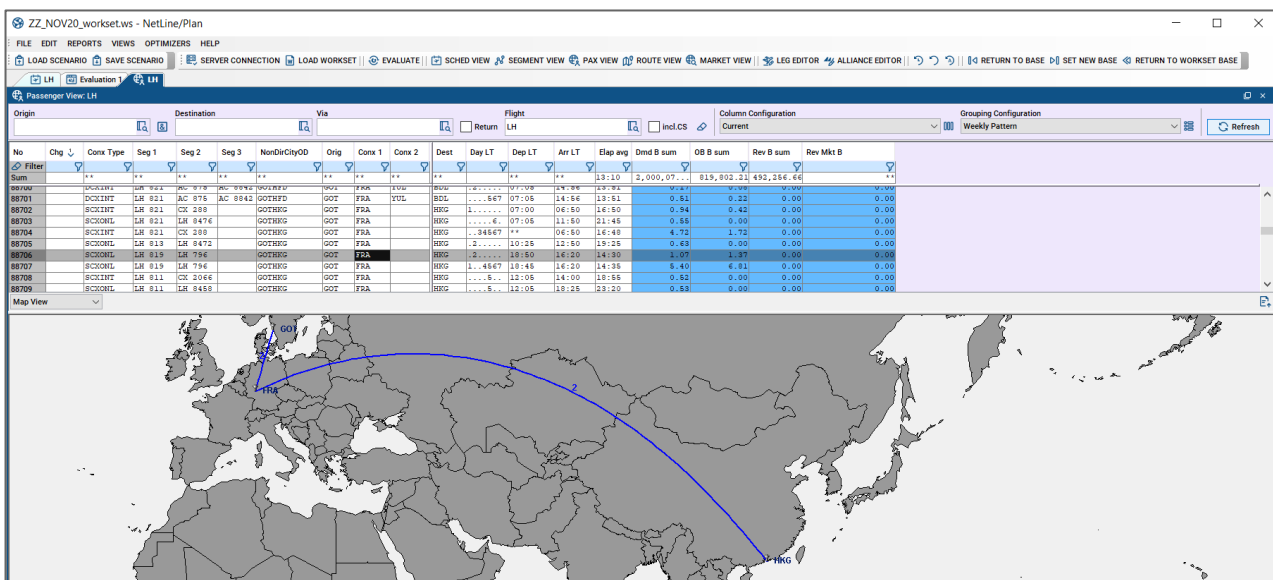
ZZ_NOV20_workset.ws - NetLine/Plan

FILE EDIT REPORTS VIEWS OPTIMIZERS HELP

LOAD SCENARIO SAVE SCENARIO SERVER CONNECTION LOAD WORKSET EVALUATE SCHED VIEW SEGMENT VIEW PAX VIEW ROUTE VIEW MARKET VIEW LEG EDITOR ALLIANCE EDITOR RETURN TO BASE SET NEW BASE RETURN TO WORKSET BASE

LH Evaluation 1 LH

Passenger View: LH

Origin Destination Via Return Flight LH incl.CS Column Configuration Current Grouping Configuration Weekly Pattern Refresh

| No | Chg | Conx Type | Seg 1 | Seg 2 | Seg 3 | NonDirCityOD | Orig | Conx 1 | Conx 2 | Dest | Day LT | Dep LT | Arr LT | Elap avg | Dmd B sum | OB B sum | Rev B sum | Rev Mkt B |
|---|---|---|---|---|---|---|---|---|---|---|---|---|---|---|---|---|---|---|
| Filter | | | | | | | | | | | | | | | | | | |
| Sum | | ** | ** | ** | ** | ** | ** | ** | ** | ** | | ** | ** | 13:10 | 2,000,07... | 819,802.21 | 492,256.66 | ** |
| 88700 | | DCXINT | LH 821 | AC 876 | AC 8842 | GOTHFD | GOT | FRA | YUL | BDL | .2...... | 07:05 | 14:56 | 13:51 | 0.17 | 0.08 | 0.00 | 0.00 |
| 88701 | | DCXINT | LH 821 | AC 876 | AC 8842 | GOTHFD | GOT | FRA | YUL | BDL | ....567 | 07:05 | 14:56 | 13:51 | 0.51 | 0.22 | 0.00 | 0.00 |
| 88702 | | SCXINT | LH 821 | CX 288 | | GOTHKG | GOT | FRA | | HKG | 1...... | 07:00 | 06:50 | 16:50 | 0.94 | 0.42 | 0.00 | 0.00 |
| 88703 | | SCXONL | LH 821 | LH 8476 | | GOTHKG | GOT | FRA | | HKG | .....6. | 07:05 | 11:50 | 21:45 | 0.55 | 0.00 | 0.00 | 0.00 |
| 88704 | | SCXINT | LH 821 | CX 288 | | GOTHKG | GOT | FRA | | HKG | ..34567 | ** | 06:50 | 16:48 | 4.72 | 1.72 | 0.00 | 0.00 |
| 88705 | | SCXONL | LH 813 | LH 8472 | | GOTHKG | GOT | FRA | | HKG | .2...... | 10:25 | 12:50 | 19:25 | 0.63 | 0.00 | 0.00 | 0.00 |
| 88706 | | SCXONL | LH 819 | LH 796 | | GOTHKG | GOT | FRA | | HKG | .2...... | 18:50 | 16:20 | 14:30 | 1.07 | 1.37 | 0.00 | 0.00 |
| 88707 | | SCXONL | LH 819 | LH 796 | | GOTHKG | GOT | FRA | | HKG | 1..4567 | 18:45 | 16:20 | 14:35 | 5.40 | 6.81 | 0.00 | 0.00 |
| 88708 | | SCXINT | LH 811 | CX 2066 | | GOTHKG | GOT | FRA | | HKG | ....5.. | 12:05 | 14:00 | 18:55 | 0.52 | 0.00 | 0.00 | 0.00 |
| 88709 | | SCXONL | LH 811 | LH 8458 | | GOTHKG | GOT | FRA | | HKG | ....5.. | 12:05 | 18:25 | 23:20 | 0.53 | 0.00 | 0.00 | 0.00 |

Map View

GOT
1
FRA
2
HKG